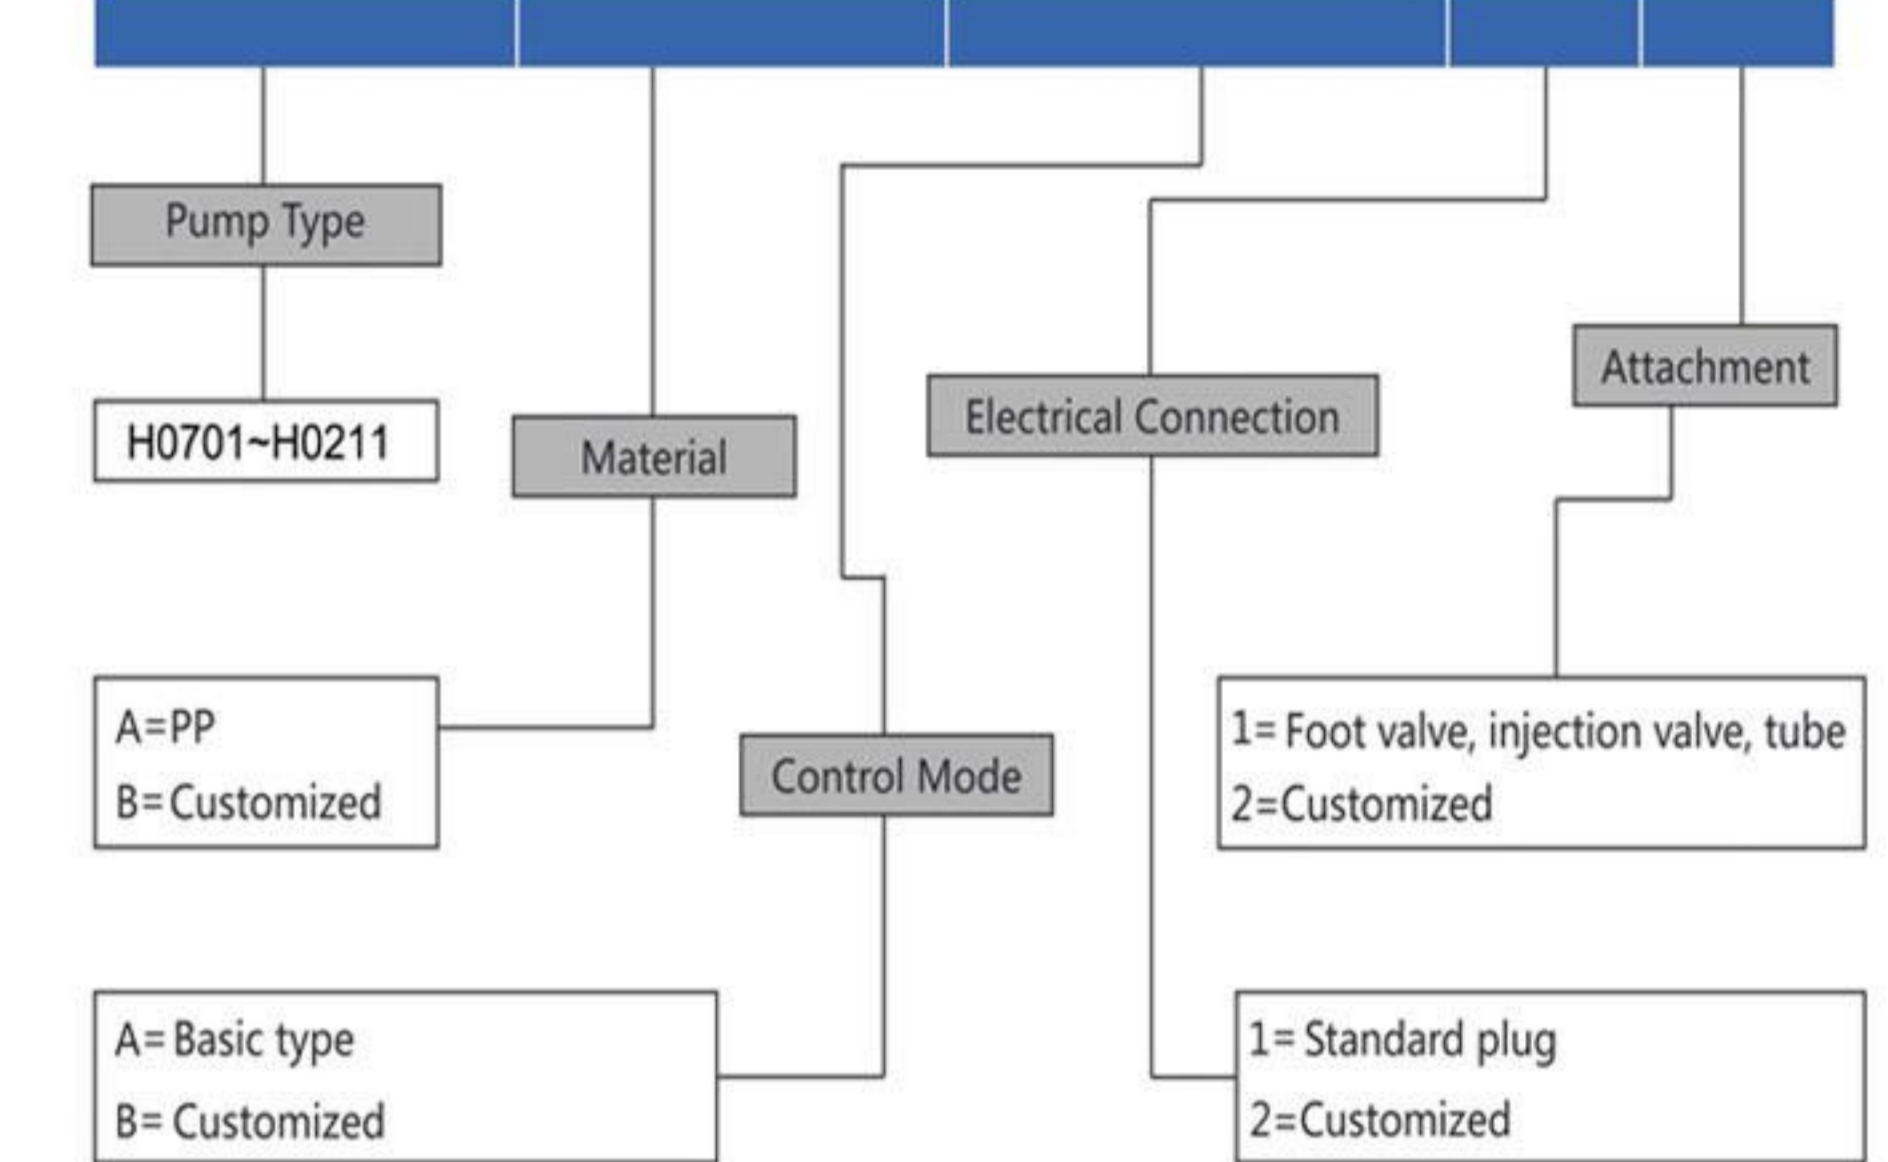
Pump Type

H0701~H0211

Material

A=PP
B=Customized

Control Mode

A=Basic type
B=Customized

Electrical Connection

1=Standard plug
2=Customized

Attachment

1=Foot valve, injection valve, tube
2=Customized